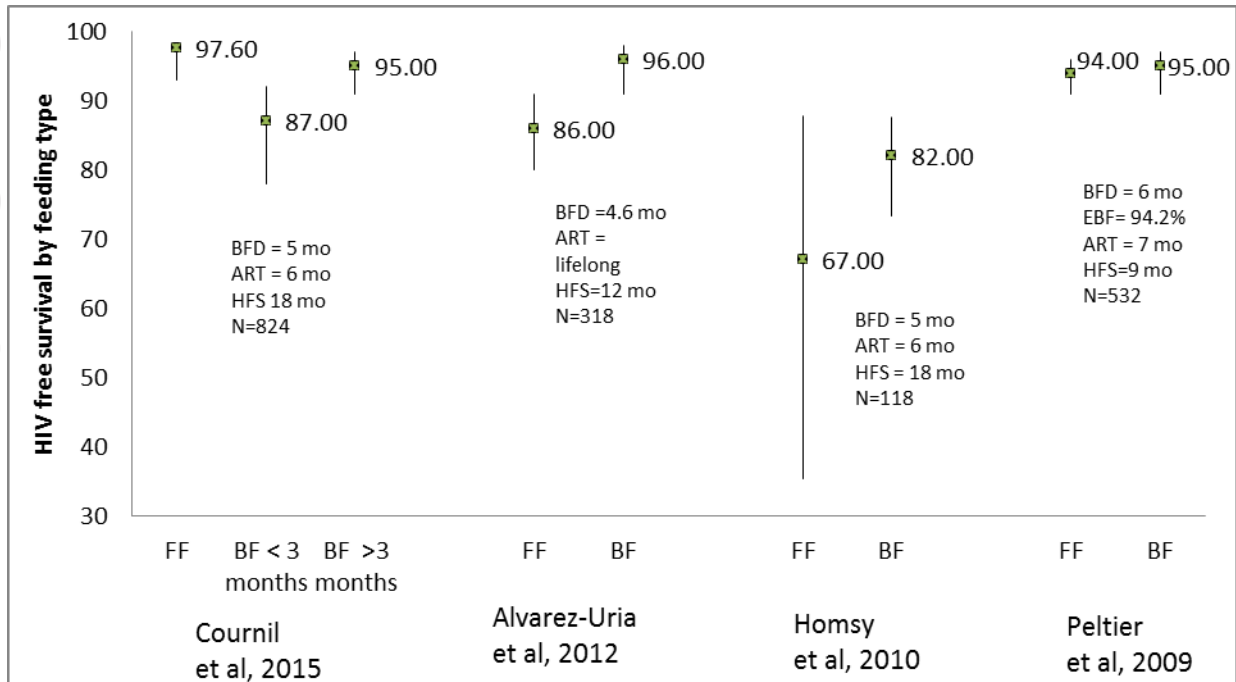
HIV free survival by feeding type

100
90
80
70
60
50
40
30

97.60
87.00
95.00
86.00
96.00
67.00
82.00
94.00
95.00

BFD = 5 mo
ART = 6 mo
HFS 18 mo
N=824

BFD =4.6 mo
ART = lifelong
HFS=12 mo
N=318

BFD = 5 mo
ART = 6 mo
HFS = 18 mo
N=118

BFD = 6 mo
EBF= 94.2%
ART = 7 mo
HFS=9 mo
N=532

FF
BF < 3 months
BF >3 months
FF
BF
FF
BF
FF
BF

Cournil et al, 2015
Alvarez-Uria et al, 2012
Homsy et al, 2010
Peltier et al, 2009